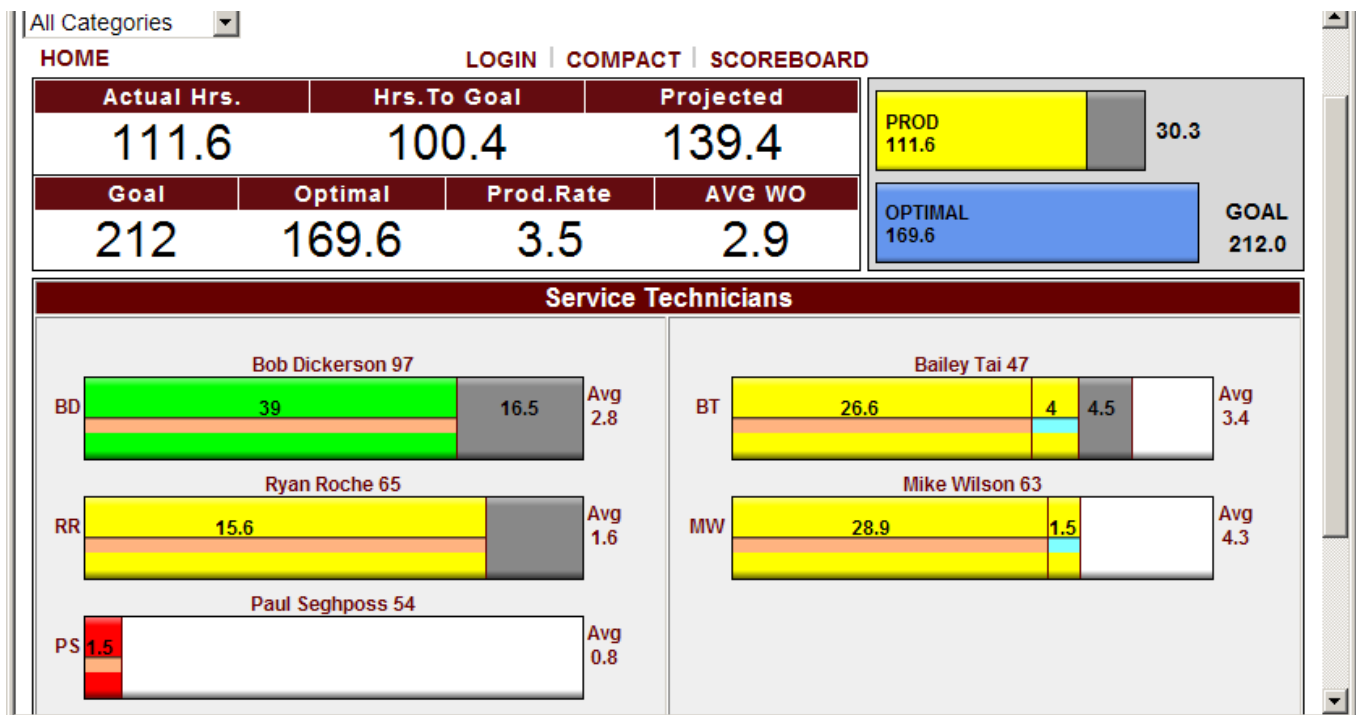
All Categories

HOME

LOGIN | COMPACT | SCOREBOARD

| Actual Hrs. | Hrs.To Goal | Projected |
|---|---|---|
| 111.6 | 100.4 | 139.4 |

| Goal | Optimal | Prod.Rate | AVG WO |
|---|---|---|---|
| 212 | 169.6 | 3.5 | 2.9 |

PROD
111.6

30.3

OPTIMAL
169.6

GOAL
212.0

Service Technicians

Bob Dickerson 97
BD 39 16.5 Avg 2.8

Ryan Roche 65
RR 15.6 Avg 1.6

Paul Seghposs 54
PS 1.5 Avg 0.8

Bailey Tai 47
BT 26.6 4 4.5 Avg 3.4

Mike Wilson 63
MW 28.9 1.5 Avg 4.3